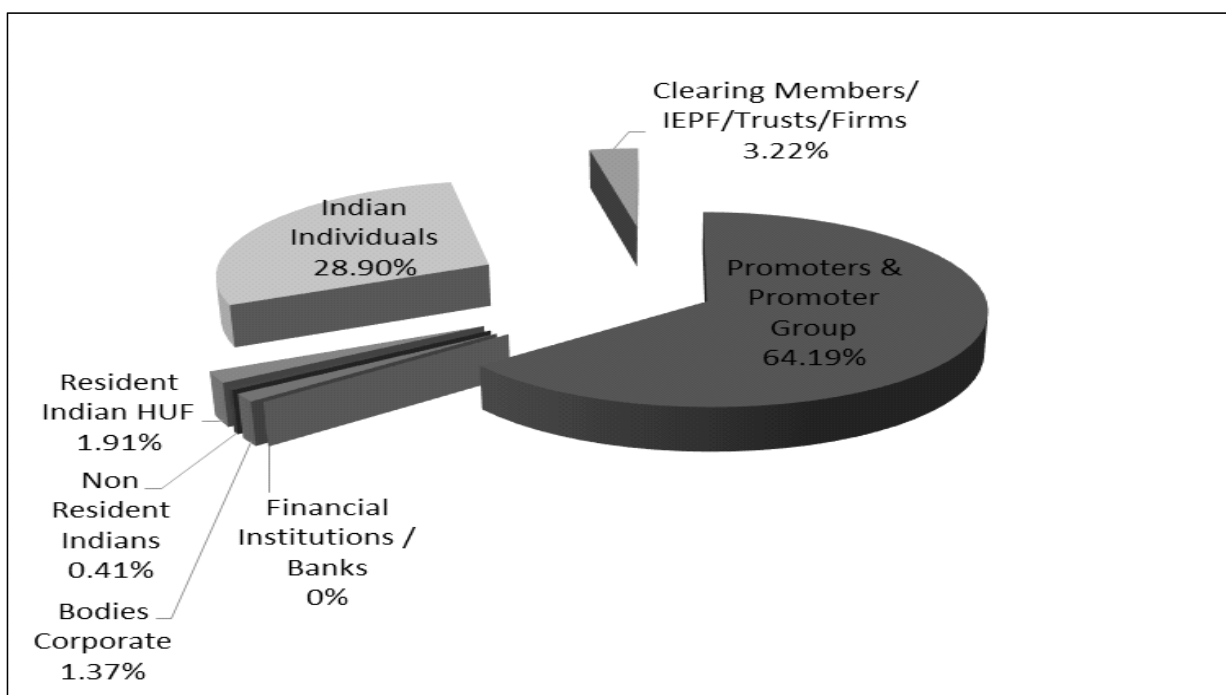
Clearing Members/ IEPF/Trusts/Firms 3.22%

Indian Individuals 28.90%

Promoters & Promoter Group 64.19%

Resident Indian HUF 1.91%

Non Resident Indians 0.41%

Bodies Corporate 1.37%

Financial Institutions / Banks 0%